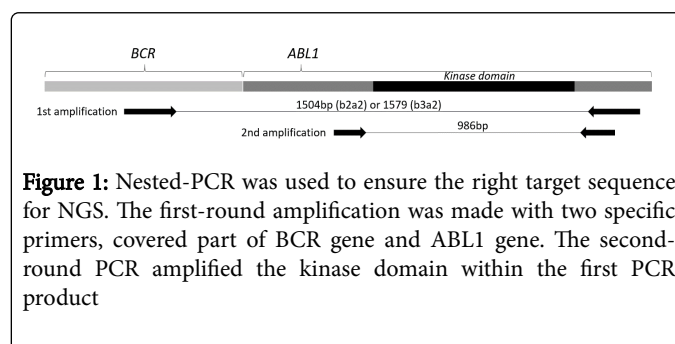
BCR

ABL1

Kinase domain

1st amplification

1504bp (b2a2) or 1579 (b3a2)

2nd amplification

986bp

**Figure 1:** Nested-PCR was used to ensure the right target sequence for NGS. The first-round amplification was made with two specific primers, covered part of BCR gene and ABL1 gene. The second-round PCR amplified the kinase domain within the first PCR product